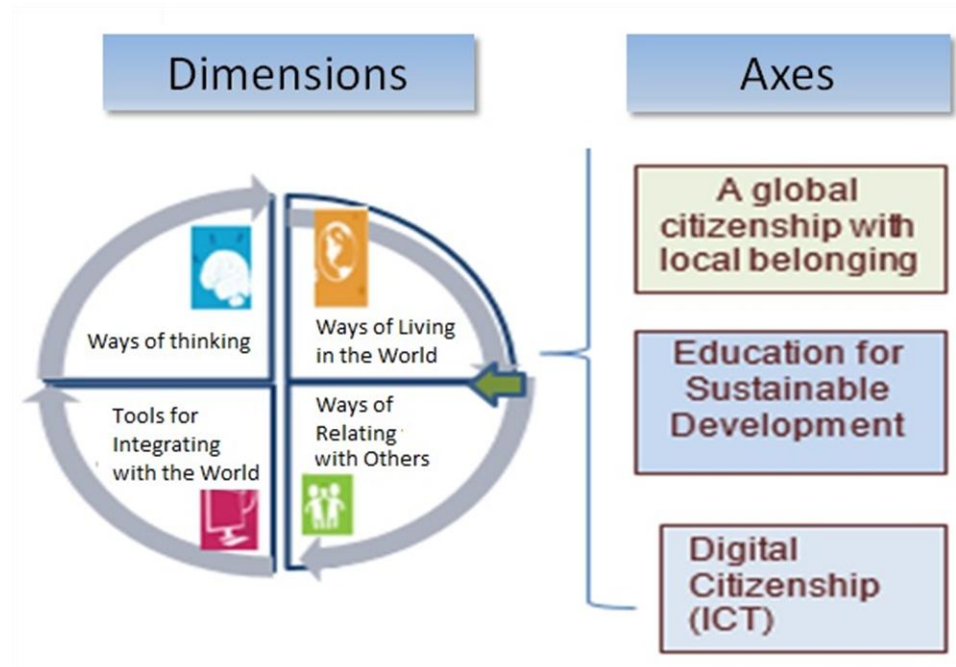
Dimensions

Axes

Ways of thinking

Ways of Living in the World

Tools for Integrating with the World

Ways of Relating with Others

A global citizenship with local belonging

Education for Sustainable Development

Digital Citizenship (ICT)